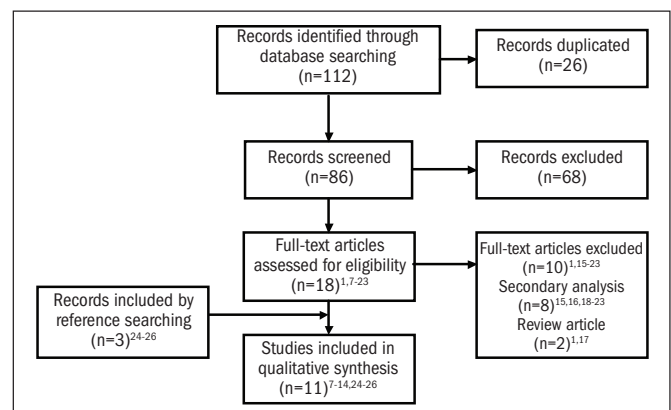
Records identified through database searching (n=112)

Records duplicated (n=26)

Records screened (n=86)

Records excluded (n=68)

Full-text articles assessed for eligibility (n=18)$^{1,7-23}$

Full-text articles excluded (n=10)$^{1,15-23}$
Secondary analysis (n=8)$^{15,16,18-23}$
Review article (n=2)$^{1,17}$

Records included by reference searching (n=3)$^{24-26}$

Studies included in qualitative synthesis (n=11)$^{7-14,24-26}$